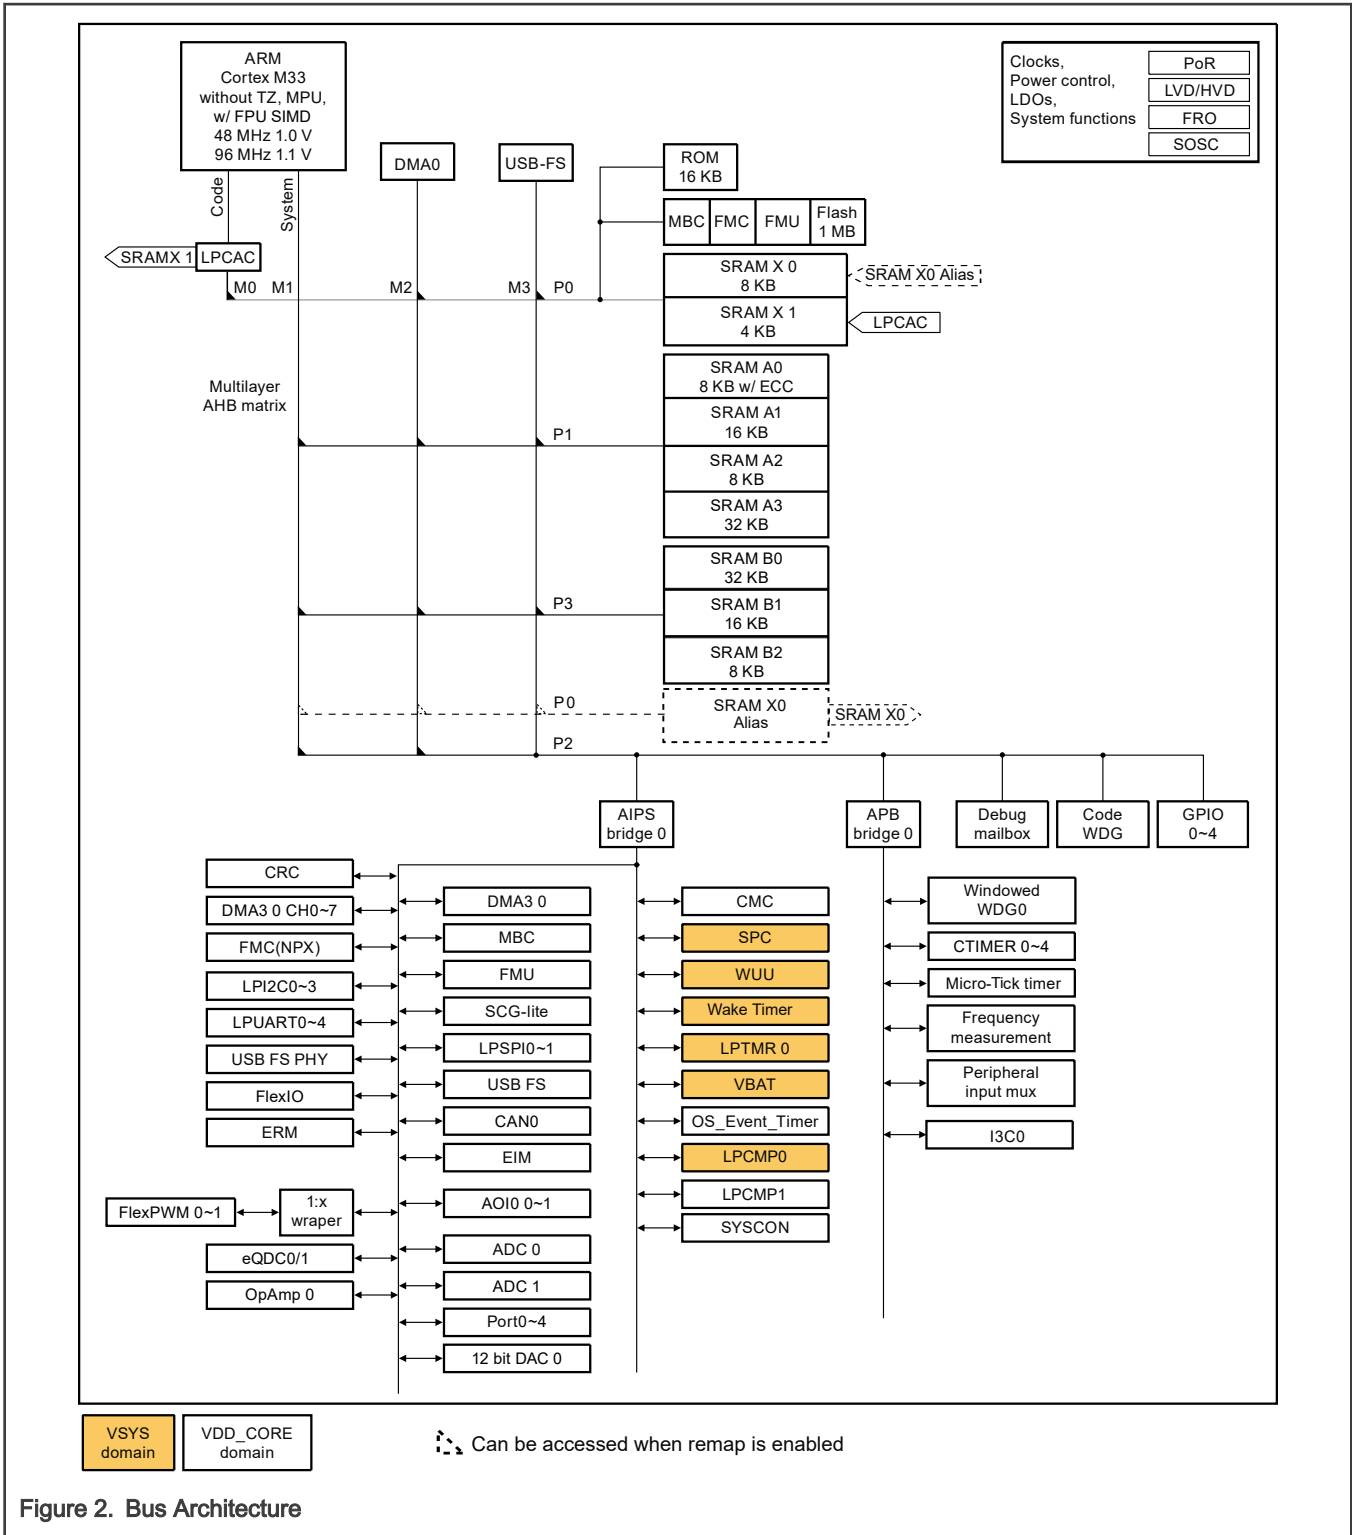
ARM
Cortex M33
without TZ, MPU,
w/ FPU SIMD
48 MHz 1.0 V
96 MHz 1.1 V

Code
System

DMA0
USB-FS

ROM
16 KB

MBC FMC FMU Flash 1 MB

Clocks,
Power control,
LDOs,
System functions

PoR
LVD/HVD
FRO
SOSC

SRAMX 1 LPCAC

M0 M1 M2 M3 P0

SRAM X 0
8 KB
SRAM X0 Alias
SRAM X 1
4 KB
LPCAC

Multilayer
AHB matrix

SRAM A0
8 KB w/ ECC
SRAM A1
16 KB
P1
SRAM A2
8 KB
SRAM A3
32 KB

SRAM B0
32 KB
P3
SRAM B1
16 KB
SRAM B2
8 KB

P0
SRAM X0
Alias
SRAM X0
P2

AIPS
bridge 0
APB
bridge 0
Debug
mailbox
Code
WDG
GPIO
0~4

CRC
DMA3 0 CH0~7
FMC(NPX)
LPI2C0~3
LPUART0~4
USB FS PHY
FlexIO
ERM
FlexPWM 0~1
1:x
wraper
eQDC0/1
OpAmp 0

DMA3 0
MBC
FMU
SCG-lite
LPSPI0~1
USB FS
CAN0
EIM
AOI0 0~1
ADC 0
ADC 1
Port0~4
12 bit DAC 0

CMC
SPC
WUU
Wake Timer
LPTMR 0
VBAT
OS_Event_Timer
LPCMP0
LPCMP1
SYSCON

Windowed
WDG0
CTIMER 0~4
Micro-Tick timer
Frequency
measurement
Peripheral
input mux
I3C0

VSYS
domain
VDD_CORE
domain

Can be accessed when remap is enabled

Figure 2. Bus Architecture